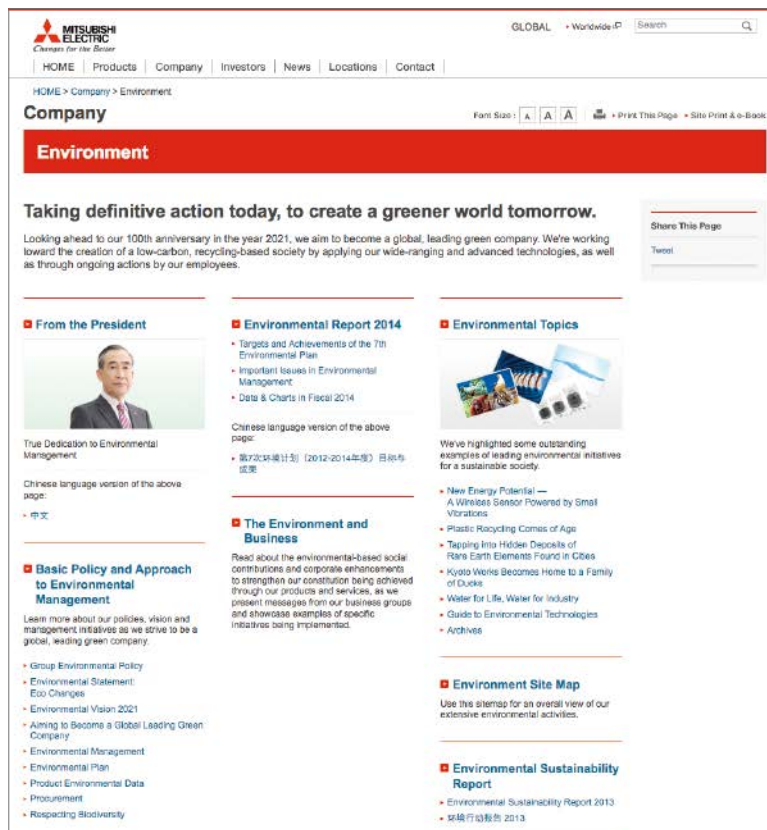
MITSUBISHI ELECTRIC
Changes for the Better

GLOBAL • Worldwide Search

HOME | Products | Company | Investors | News | Locations | Contact

HOME > Company > Environment

Company

Font Size : A A A • Print This Page • Site Print & e-Book

Environment

Taking definitive action today, to create a greener world tomorrow.

Looking ahead to our 100th anniversary in the year 2021, we aim to become a global, leading green company. We're working toward the creation of a low-carbon, recycling-based society by applying our wide-ranging and advanced technologies, as well as through ongoing actions by our employees.

Share This Page

Tweet

From the President

True Dedication to Environmental Management

Chinese language version of the above page:

• 中文

Basic Policy and Approach to Environmental Management

Learn more about our policies, vision and management initiatives as we strive to be a global, leading green company.

• Group Environmental Policy
• Environmental Statement: Eco Changes
• Environmental Vision 2021
• Aiming to Become a Global Leading Green Company
• Environmental Management
• Environmental Plan
• Product Environmental Data
• Procurement
• Respecting Biodiversity

Environmental Report 2014

• Targets and Achievements of the 7th Environmental Plan
• Important Issues in Environmental Management
• Data & Charts in Fiscal 2014

Chinese language version of the above page:

• 第7次环境计划（2012-2014年度）目标与成果

The Environment and Business

Read about the environmental-based social contributions and corporate enhancements to strengthen our constitution being achieved through our products and services, as we present messages from our business groups and showcase examples of specific initiatives being implemented.

Environmental Topics

We've highlighted some outstanding examples of leading environmental initiatives for a sustainable society.

• New Energy Potential — A Wireless Sensor Powered by Small Vibrations
• Plastic Recycling Comes of Age
• Tapping into Hidden Deposits of Rare Earth Elements Found in Cities
• Kyoto Works Becomes Home to a Family of Ducks
• Water for Life, Water for Industry
• Guide to Environmental Technologies
• Archives

Environment Site Map

Use this sitemap for an overall view of our extensive environmental activities.

Environmental Sustainability Report

• Environmental Sustainability Report 2013
• 环境行动报告 2013